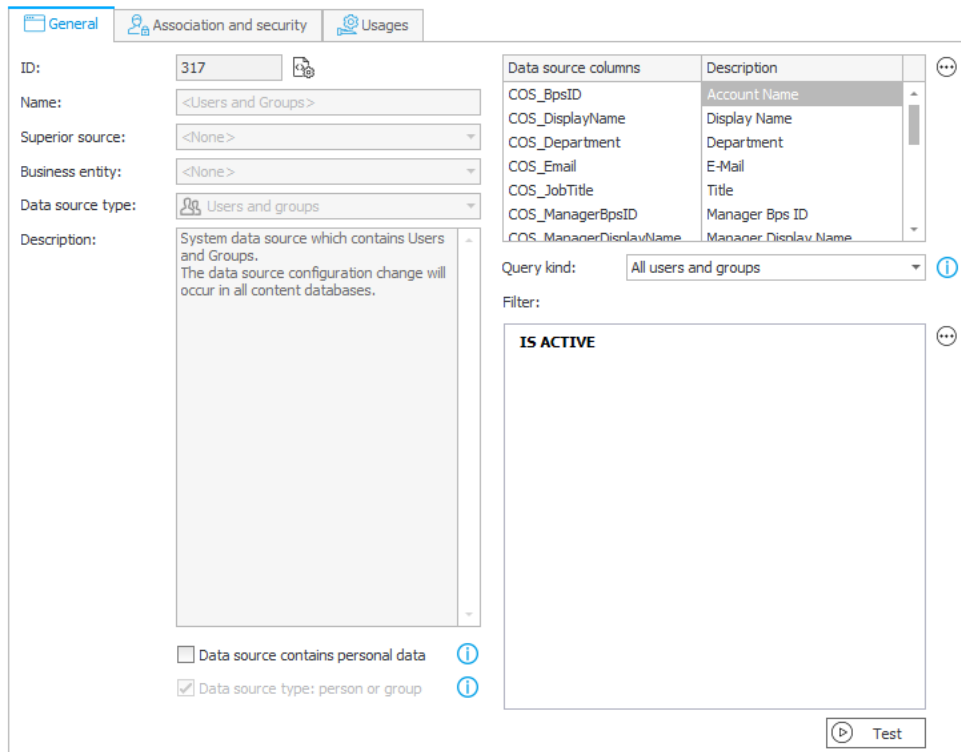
General | Association and security | Usages

ID: 317

Name: <Users and Groups>

Superior source: <None>

Business entity: <None>

Data source type: Users and groups

Description: System data source which contains Users and Groups.
The data source configuration change will occur in all content databases.

Data source contains personal data

Data source type: person or group

| Data source columns | Description |
|---|---|
| COS_BpsID | Account Name |
| COS_DisplayName | Display Name |
| COS_Department | Department |
| COS_Email | E-Mail |
| COS_JobTitle | Title |
| COS_ManagerBpsID | Manager Bps ID |
| COS_ManagerDisplayName | Manager Display Name |

Query kind: All users and groups

Filter:

IS ACTIVE

Test